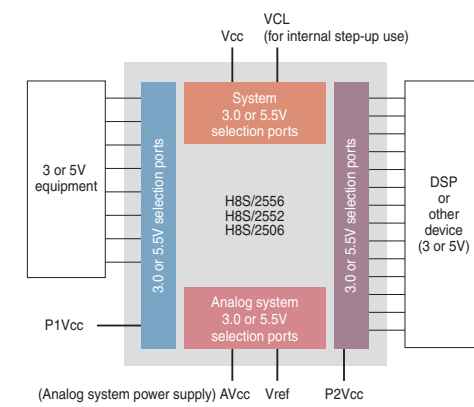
Vcc

VCL
(for internal step-up use)

System
3.0 or 5.5V
selection ports

3 or 5V
equipment

3.0 or 5.5V selection ports

H8S/2556
H8S/2552
H8S/2506

3.0 or 5.5V selection ports

DSP
or
other
device
(3 or 5V)

P1Vcc

Analog system
3.0 or 5.5V
selection ports

(Analog system power supply) AVcc

Vref

P2Vcc